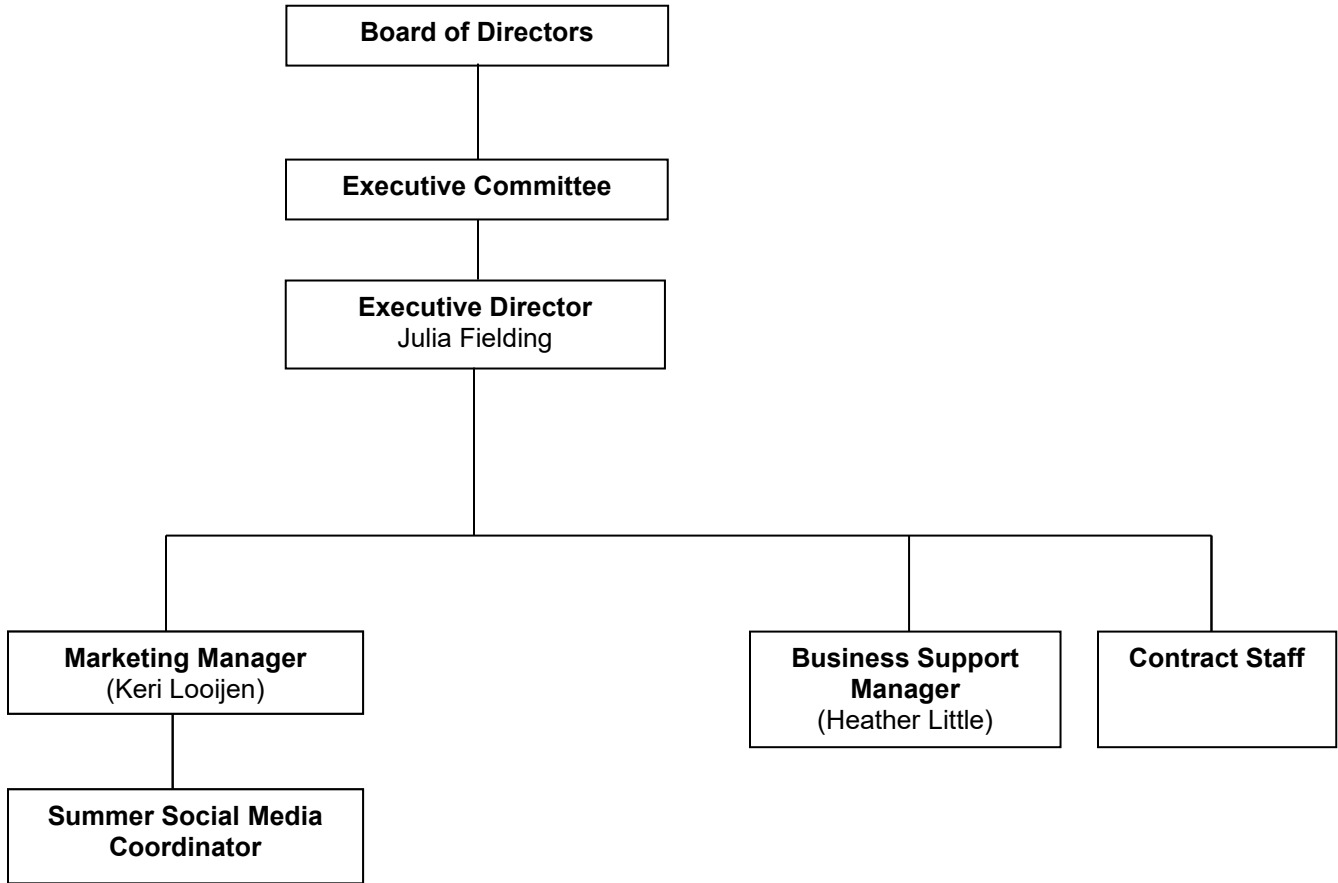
Board of Directors

Executive Committee

Executive Director
Julia Fielding

Marketing Manager
(Keri Looijen)

Summer Social Media Coordinator

Business Support Manager
(Heather Little)

Contract Staff